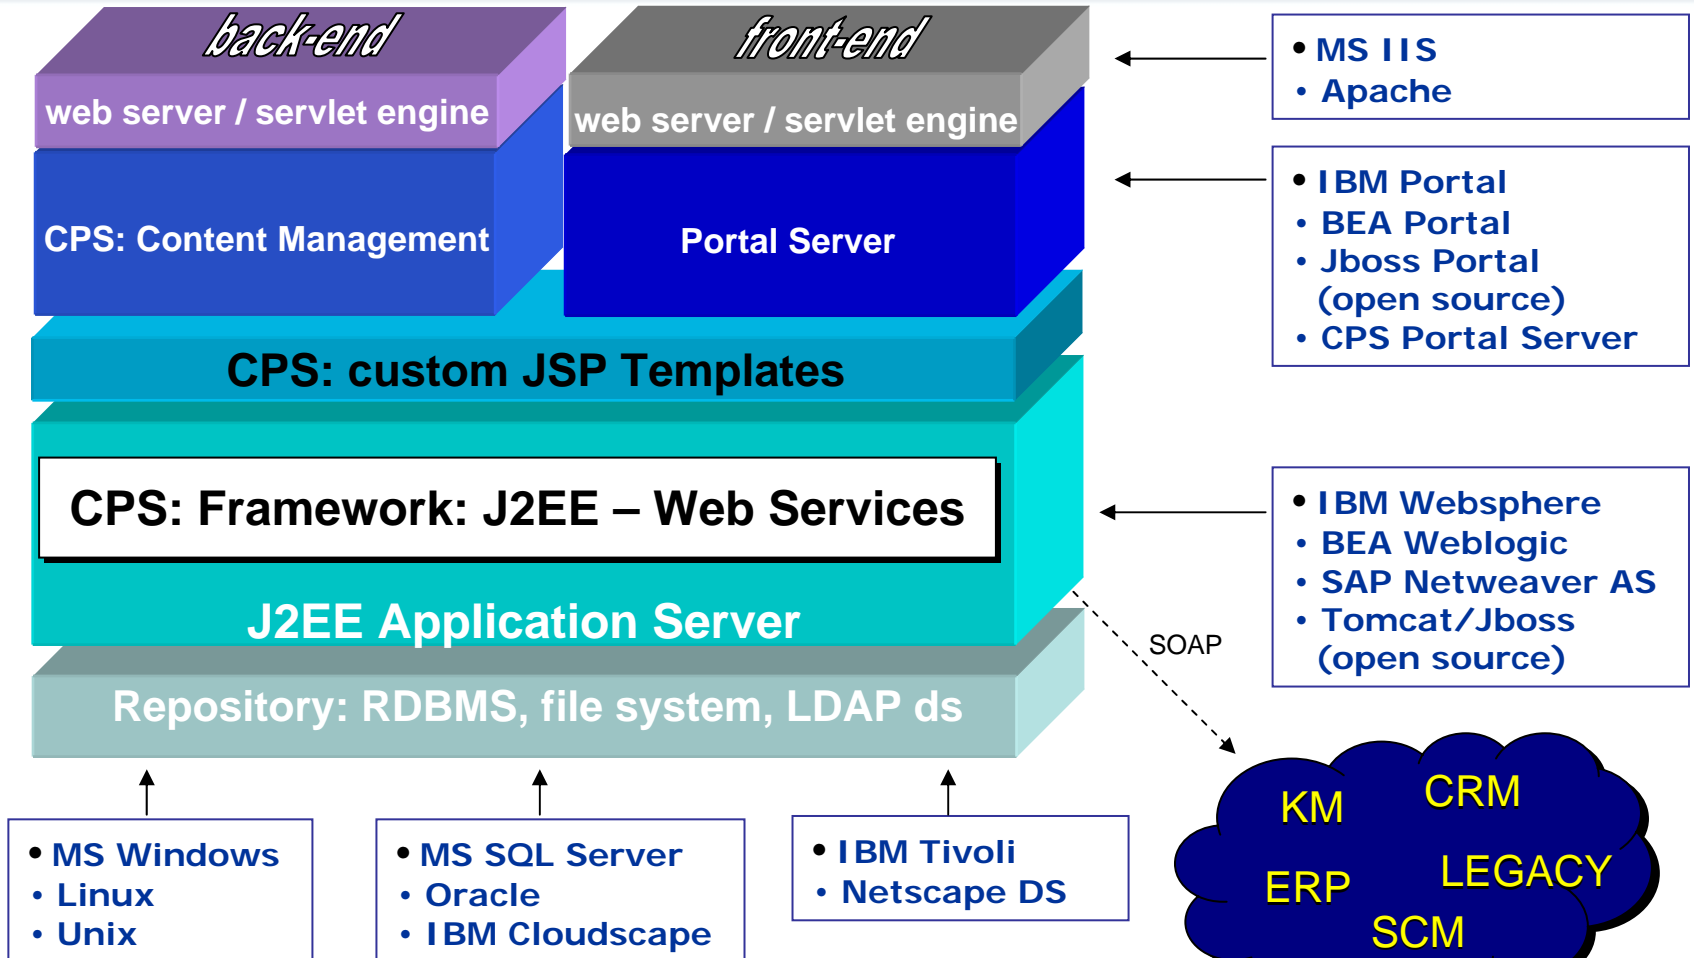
back-end

front-end

web server / servlet engine

web server / servlet engine

CPS: Content Management

Portal Server

CPS: custom JSP Templates

CPS: Framework: J2EE – Web Services

J2EE Application Server

Repository: RDBMS, file system, LDAP ds

• MS IIS
• Apache

• IBM Portal
• BEA Portal
• Jboss Portal (open source)
• CPS Portal Server

• IBM Websphere
• BEA Weblogic
• SAP Netweaver AS
• Tomcat/Jboss (open source)

SOAP

KM
CRM
ERP
LEGACY
SCM

• MS Windows
• Linux
• Unix

• MS SQL Server
• Oracle
• IBM Cloudscape

• IBM Tivoli
• Netscape DS